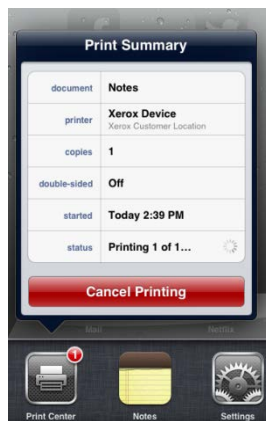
Print Summary

| document | Notes |
|---|---|
| printer | Xerox Device<br>Xerox Customer Location |
| copies | 1 |
| double-sided | Off |
| started | Today 2:39 PM |
| status | Printing 1 of 1... |

Cancel Printing

Mail

Netflix

1

Print Center

Notes

Settings